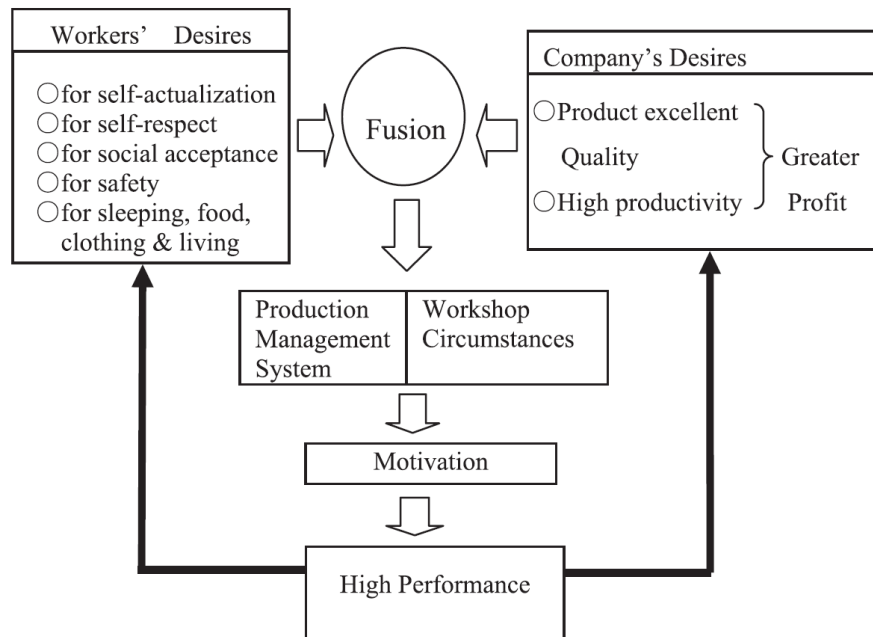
Workers' Desires

○for self-actualization
○for self-respect
○for social acceptance
○for safety
○for sleeping, food, clothing & living

Fusion

Company's Desires

○Product excellent Quality
○High productivity

Greater Profit

Production Management System

Workshop Circumstances

Motivation

High Performance